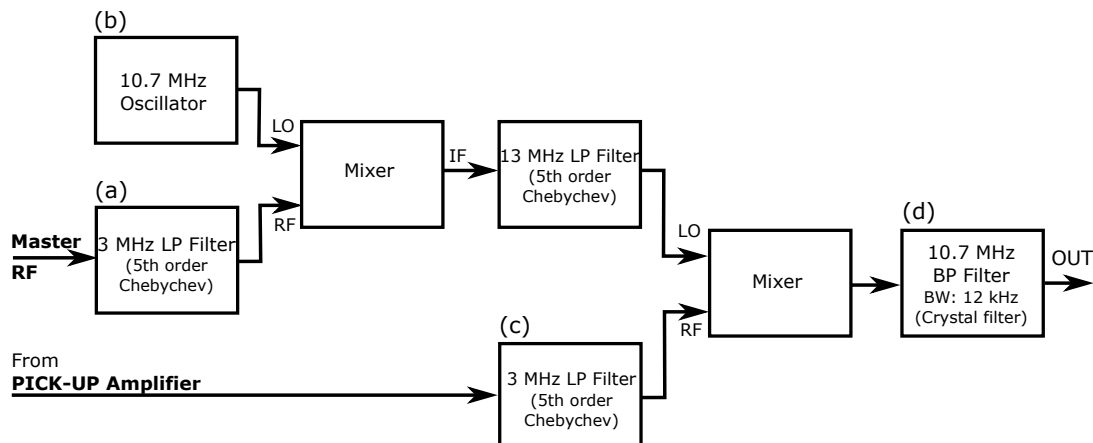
(b)
10.7 MHz
Oscillator

LO

Mixer

IF

13 MHz LP Filter
(5th order
Chebychev)

(a)

RF

Master
RF

3 MHz LP Filter
(5th order
Chebychev)

LO

Mixer

(d)

10.7 MHz
BP Filter
BW: 12 kHz
(Crystal filter)

OUT

(c)

RF

From
PICK-UP Amplifier

3 MHz LP Filter
(5th order
Chebychev)